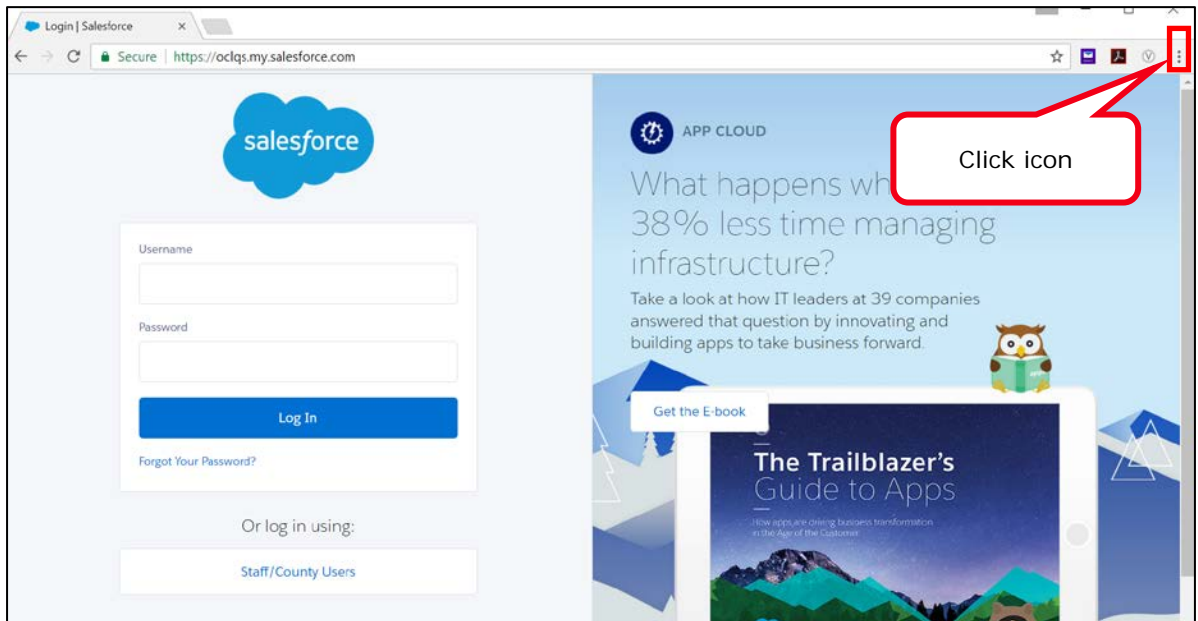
Login | Salesforce ×

Secure | https://oclqs.my.salesforce.com

salesforce

Username

Password

Log In

Forgot Your Password?

Or log in using:

Staff/County Users

APP CLOUD

What happens wh

38% less time managing infrastructure?

Take a look at how IT leaders at 39 companies answered that question by innovating and building apps to take business forward.

Get the E-book

The Trailblazer's Guide to Apps

How apps are driving business transformation in the Age of the Customer

Click icon